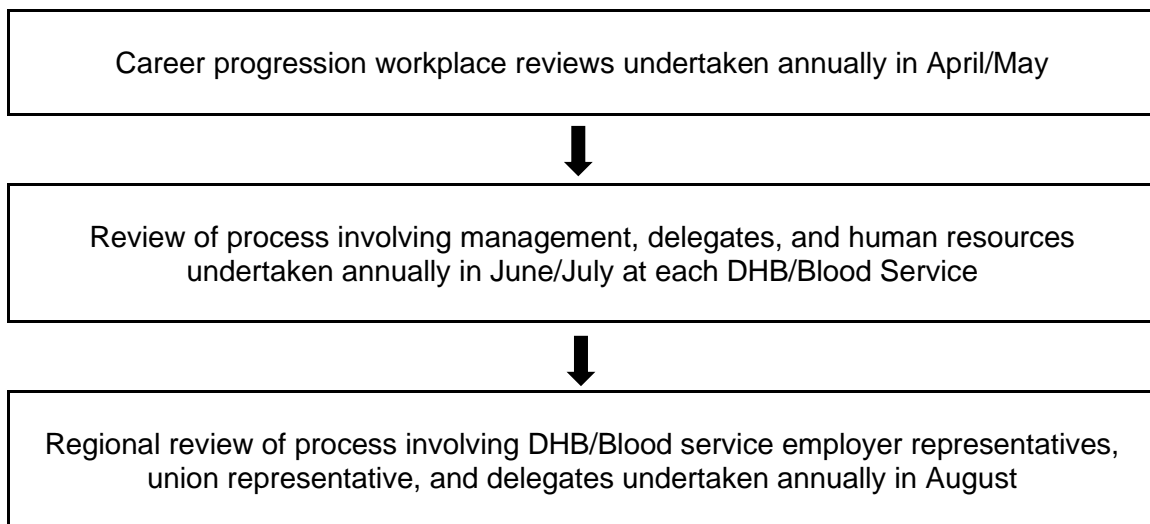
Career progression workplace reviews undertaken annually in April/May

Review of process involving management, delegates, and human resources undertaken annually in June/July at each DHB/Blood Service

Regional review of process involving DHB/Blood service employer representatives, union representative, and delegates undertaken annually in August